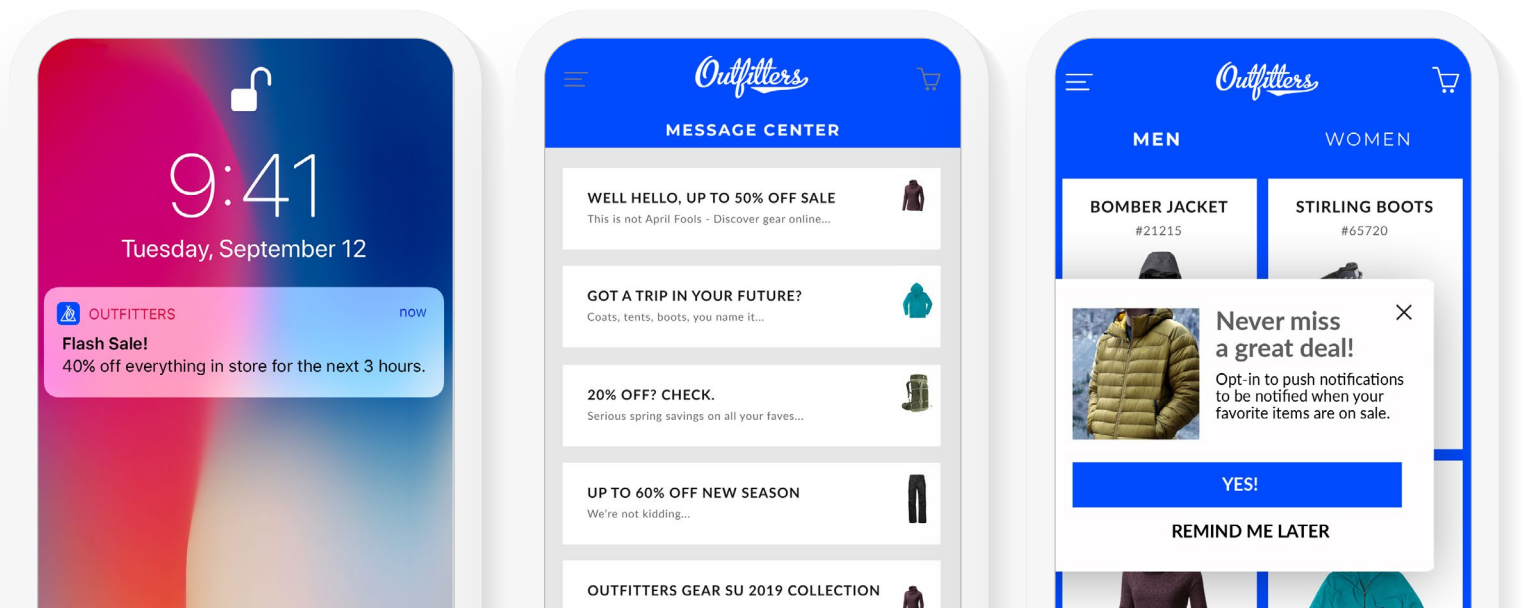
9:41
Tuesday, September 12

OUTFITTERS now
Flash Sale!
40% off everything in store for the next 3 hours.

Outfitters
MESSAGE CENTER

WELL HELLO, UP TO 50% OFF SALE
This is not April Fools - Discover gear online...

GOT A TRIP IN YOUR FUTURE?
Coats, tents, boots, you name it...

20% OFF? CHECK.
Serious spring savings on all your faves...

UP TO 60% OFF NEW SEASON
We're not kidding...

OUTFITTERS GEAR SU 2019 COLLECTION

Outfitters
MEN
WOMEN

BOMBER JACKET
#21215

STIRLING BOOTS
#65720

Never miss a great deal!
Opt-in to push notifications to be notified when your favorite items are on sale.

YES!

REMIND ME LATER